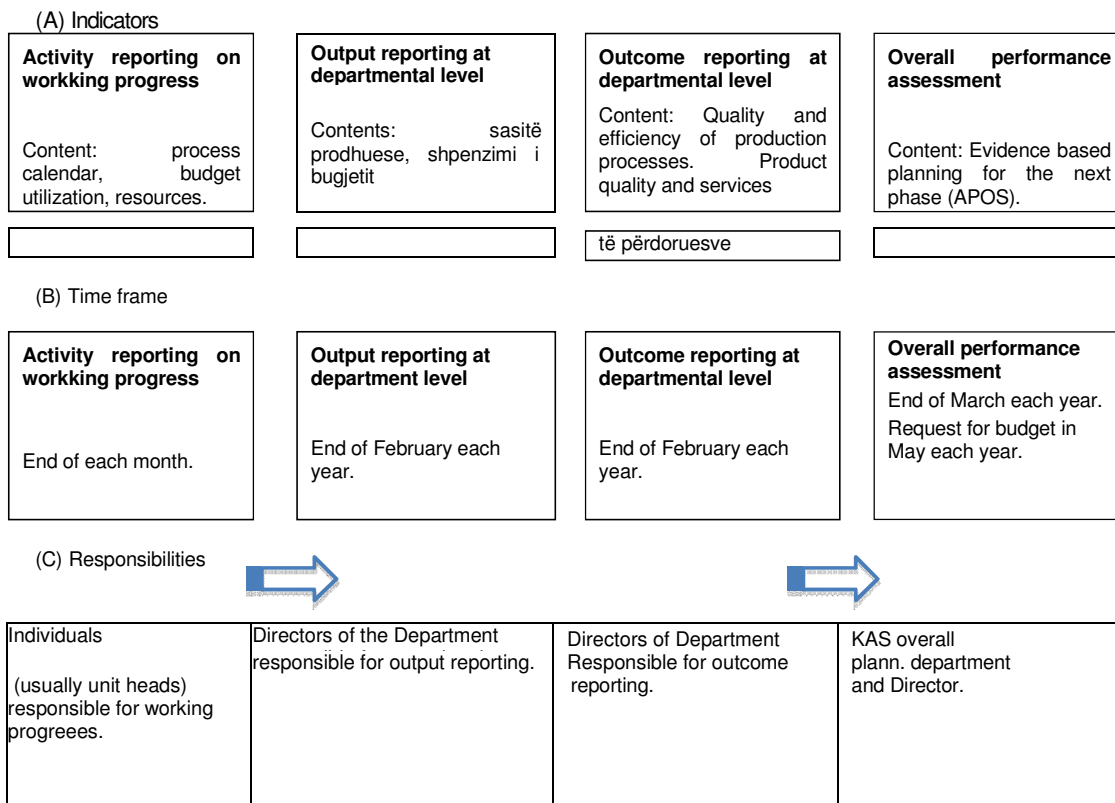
(A) Indicators

**Activity reporting on workking progress**

Content: process calendar, budget utilization, resources.

**Output reporting at departmental level**

Contents: sasitë prodhuese, shpenzimi i bugjetit

**Outcome reporting at departmental level**

Content: Quality and efficiency of production processes. Product quality and services

të përdoruesve

**Overall performance assessment**

Content: Evidence based planning for the next phase (APOS).

(B) Time frame

**Activity reporting on workking progress**

End of each month.

**Output reporting at department level**

End of February each year.

**Outcome reporting at departmental level**

End of February each year.

**Overall performance assessment**

End of March each year.

Request for budget in May each year.

(C) Responsibilities

| Individuals (usually unit heads) responsible for working progreees. | Directors of the Department responsible for output reporting. | Directors of Department Responsible for outcome reporting. | KAS overall plann. department and Director. |
|---|---|---|---|